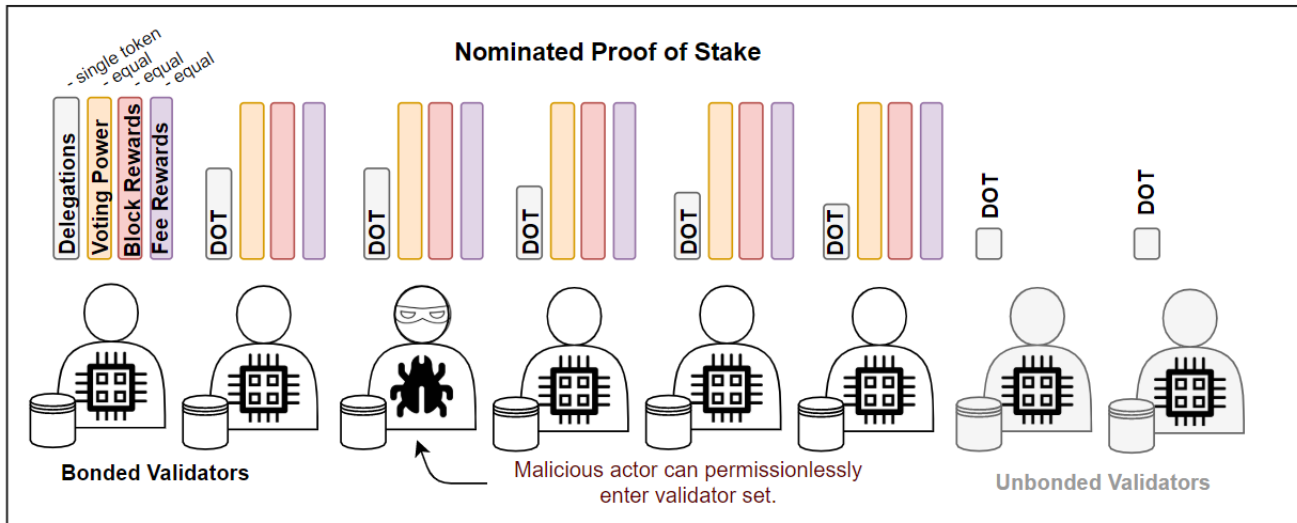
Nominated Proof of Stake

- single token
- equal
- equal
- equal

Delegations
Voting Power
Block Rewards
Fee Rewards

DOT
DOT
DOT
DOT
DOT
DOT
DOT

Bonded Validators

Malicious actor can permissionlessly enter validator set.

Unbonded Validators